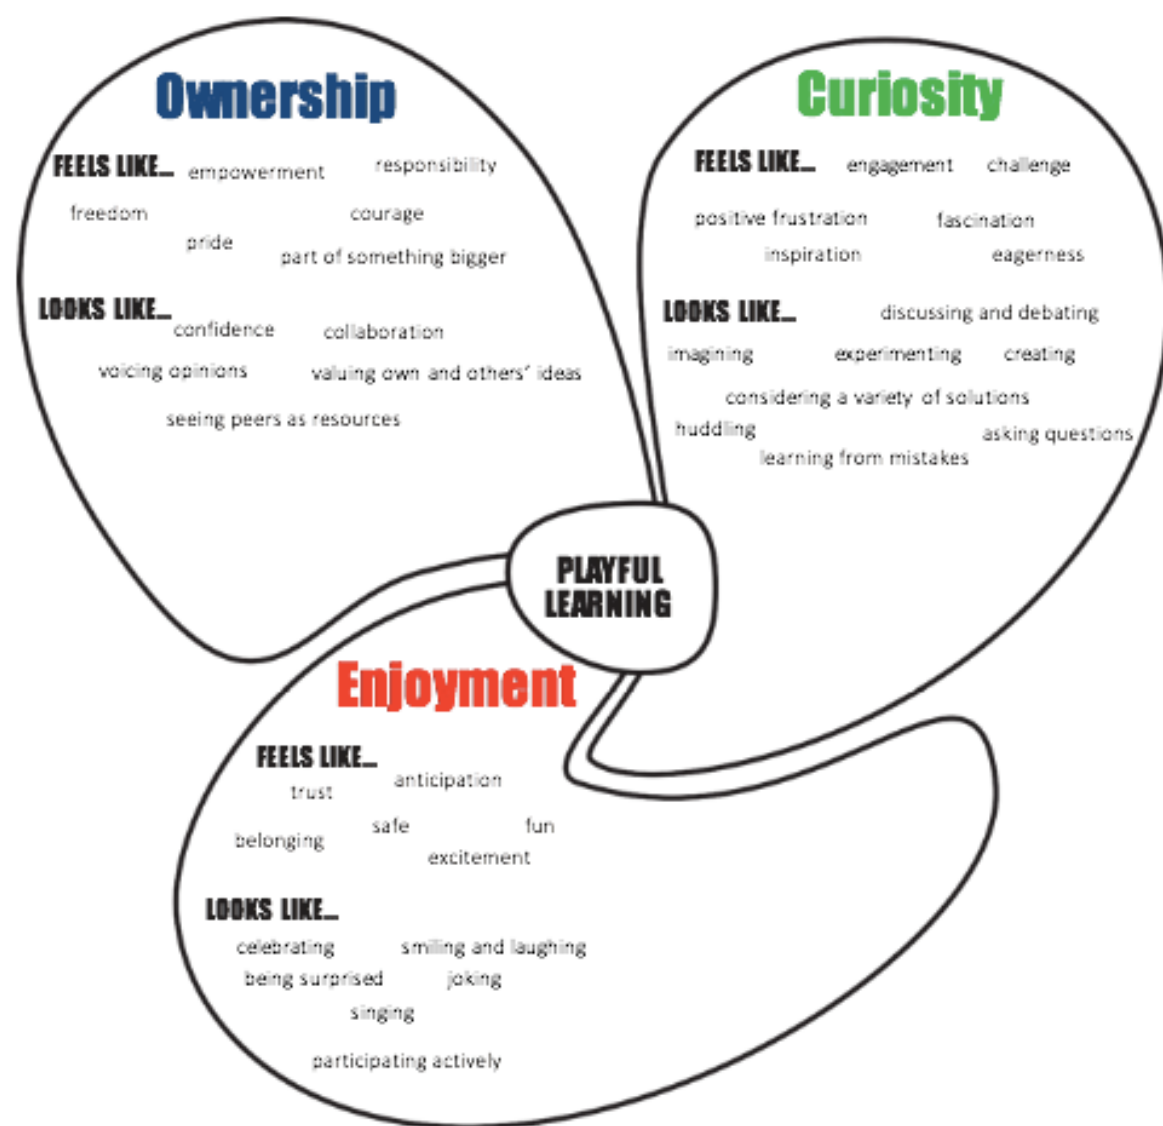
Ownership

FEELS LIKE... empowerment responsibility
freedom courage
pride part of something bigger

LOOKS LIKE... confidence collaboration
voicing opinions valuing own and others' ideas
seeing peers as resources

Curiosity

FEELS LIKE... engagement challenge
positive frustration fascination
inspiration eagerness

LOOKS LIKE... discussing and debating
imagining experimenting creating
considering a variety of solutions
huddling asking questions
learning from mistakes

PLAYFUL LEARNING

Enjoyment

FEELS LIKE... anticipation
trust
belonging safe fun
excitement

LOOKS LIKE...
celebrating smiling and laughing
being surprised joking
singing
participating actively